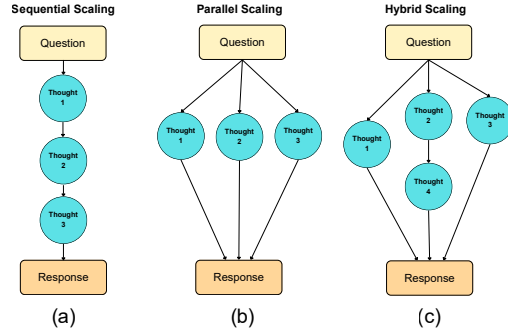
Sequential Scaling

Question

Thought 1

Thought 2

Thought 3

Response

(a)

Parallel Scaling

Question

Thought 1

Thought 2

Thought 3

Response

(b)

Hybrid Scaling

Question

Thought 1

Thought 2

Thought 3

Thought 4

Response

(c)